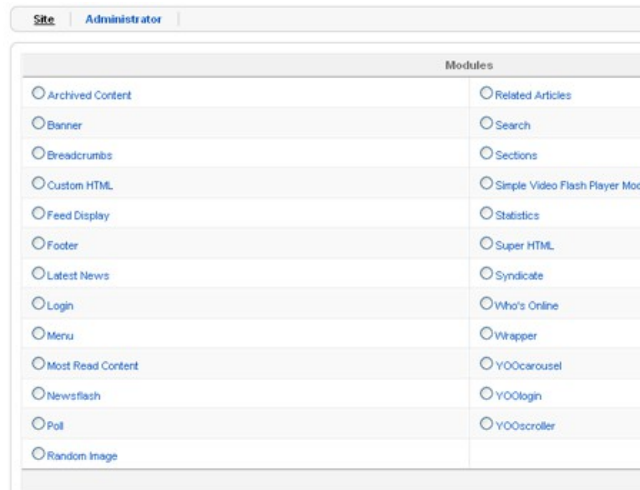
Site | Administrator

| Modules | |
|---|---|
| Archived Content | Related Articles |
| Banner | Search |
| Breadcrumbs | Sections |
| Custom HTML | Simple Video Flash Player Mod |
| Feed Display | Statistics |
| Footer | Super HTML |
| Latest News | Syndicate |
| Login | Who's Online |
| Menu | Wrapper |
| Most Read Content | YOOcarousel |
| Newsflash | YOOlogin |
| Poll | YOOscroller |
| Random Image | |